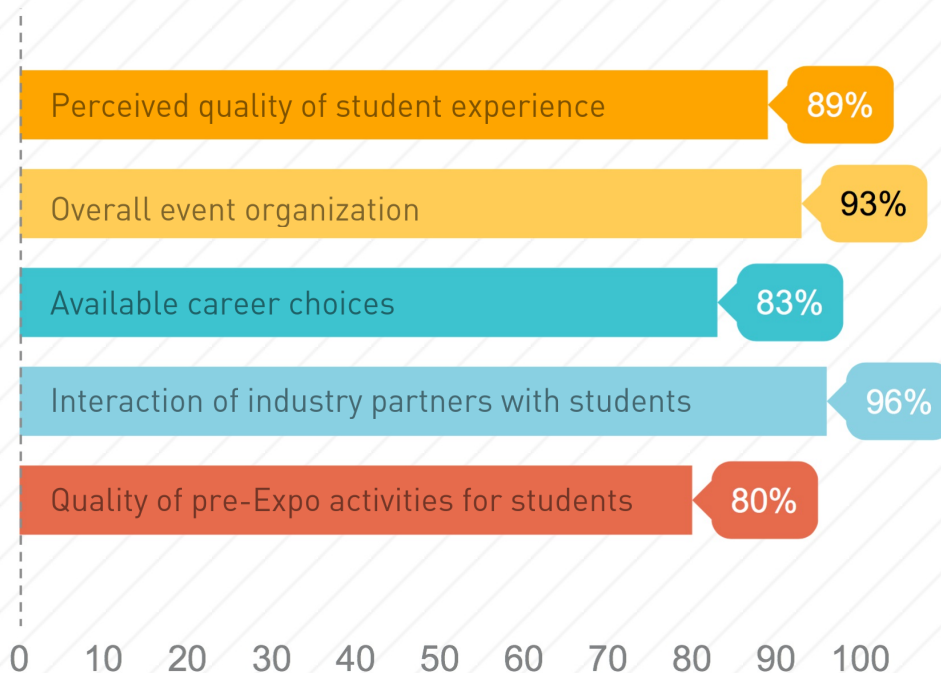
Perceived quality of student experience 89%

Overall event organization 93%

Available career choices 83%

Interaction of industry partners with students 96%

Quality of pre-Expo activities for students 80%

0 10 20 30 40 50 60 70 80 90 100